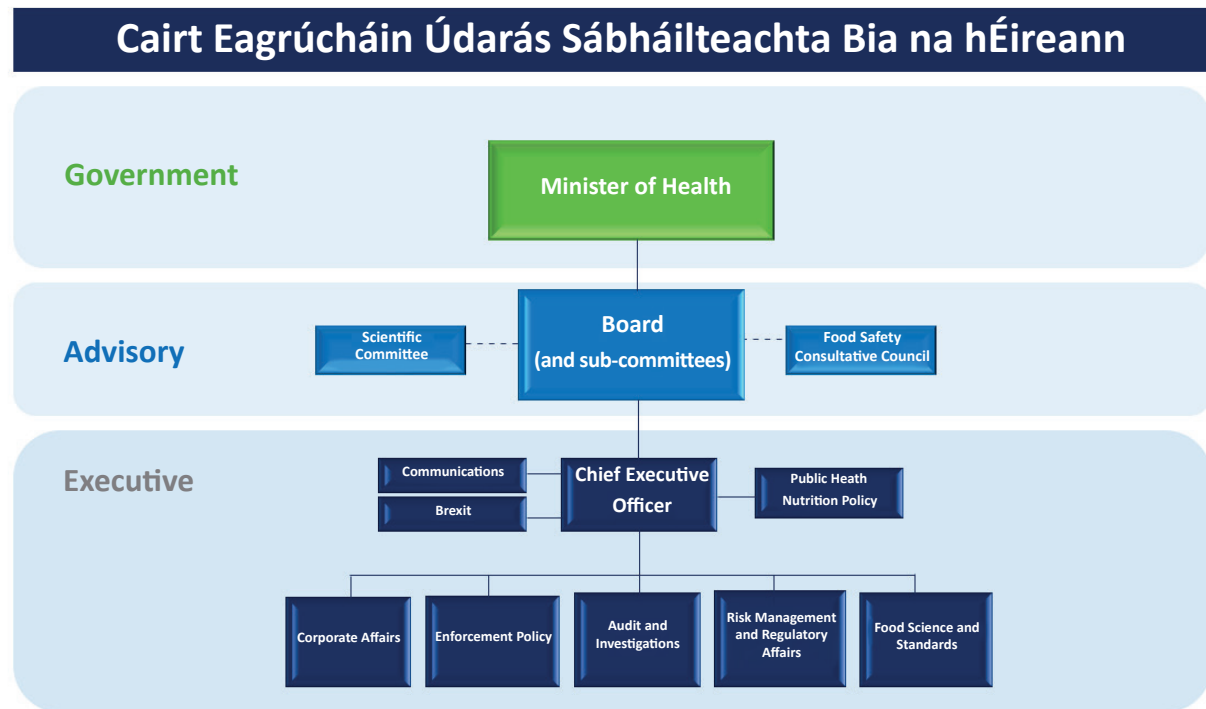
Cairt Eagrúcháin Údarás Sábháilteachta Bia na hÉireann

Government

Minister of Health

Advisory

Scientific Committee

Board (and sub-committees)

Food Safety Consultative Council

Executive

Communications

Brexit

Chief Executive Officer

Public Heath Nutrition Policy

Corporate Affairs

Enforcement Policy

Audit and Investigations

Risk Management and Regulatory Affairs

Food Science and Standards